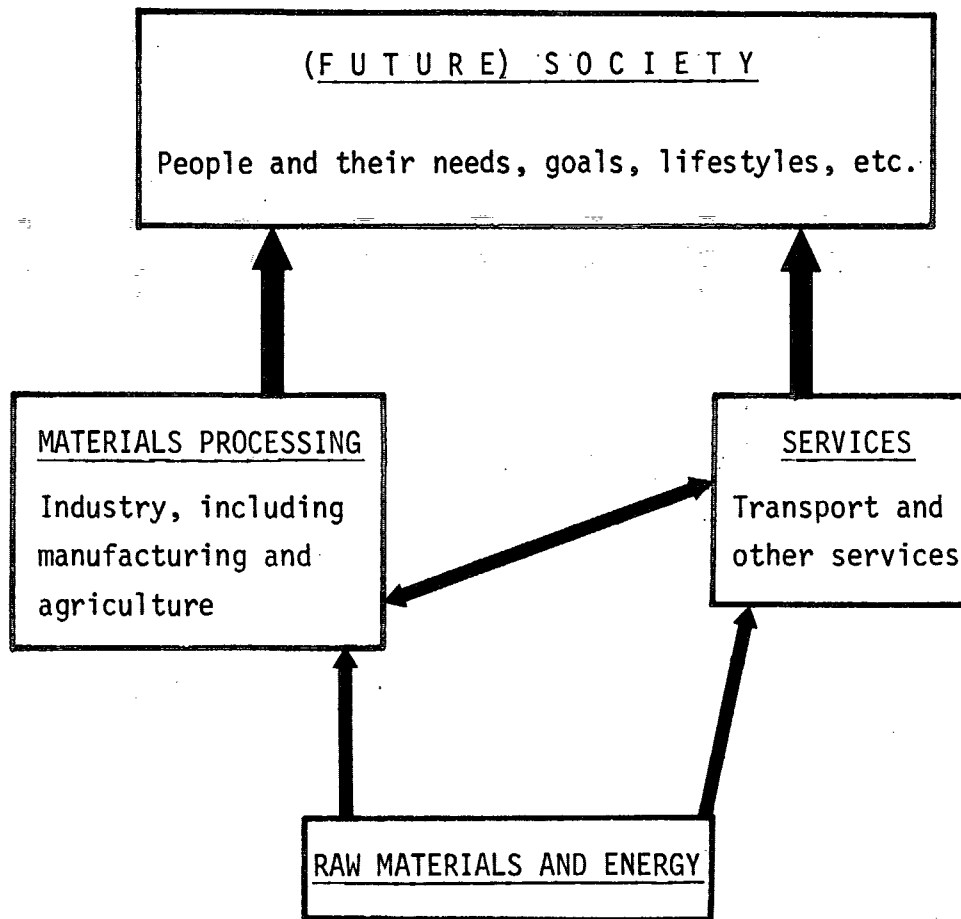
(F U T U R E) S O C I E T Y

People and their needs, goals, lifestyles, etc.

MATERIALS PROCESSING

Industry, including manufacturing and agriculture

SERVICES

Transport and other services

RAW MATERIALS AND ENERGY